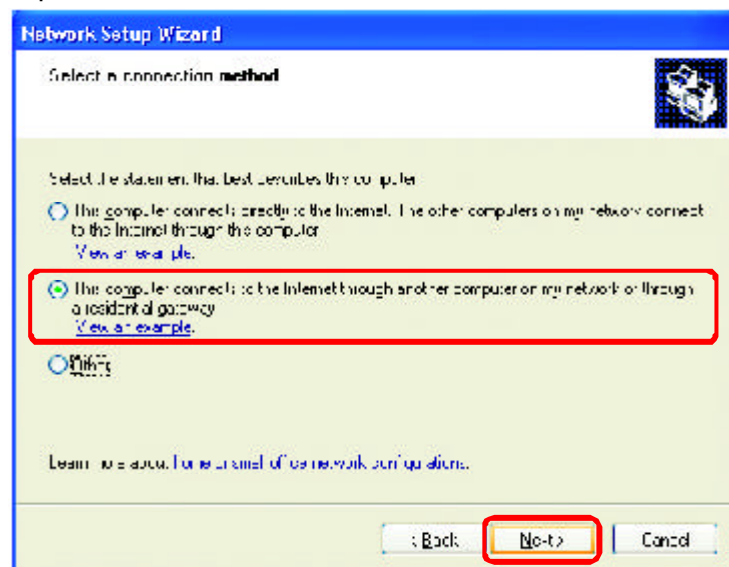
Network Setup Wizard

Select a connection method.

Select the statement that best describes this computer:

This computer connects directly to the Internet. The other computers on my network connect to the Internet through this computer.
View an example.

This computer connects to the Internet through another computer on my network or through a residential gateway.
View an example.

Other

Learn more about home or small office network configurations.

< Back
Next >
Cancel